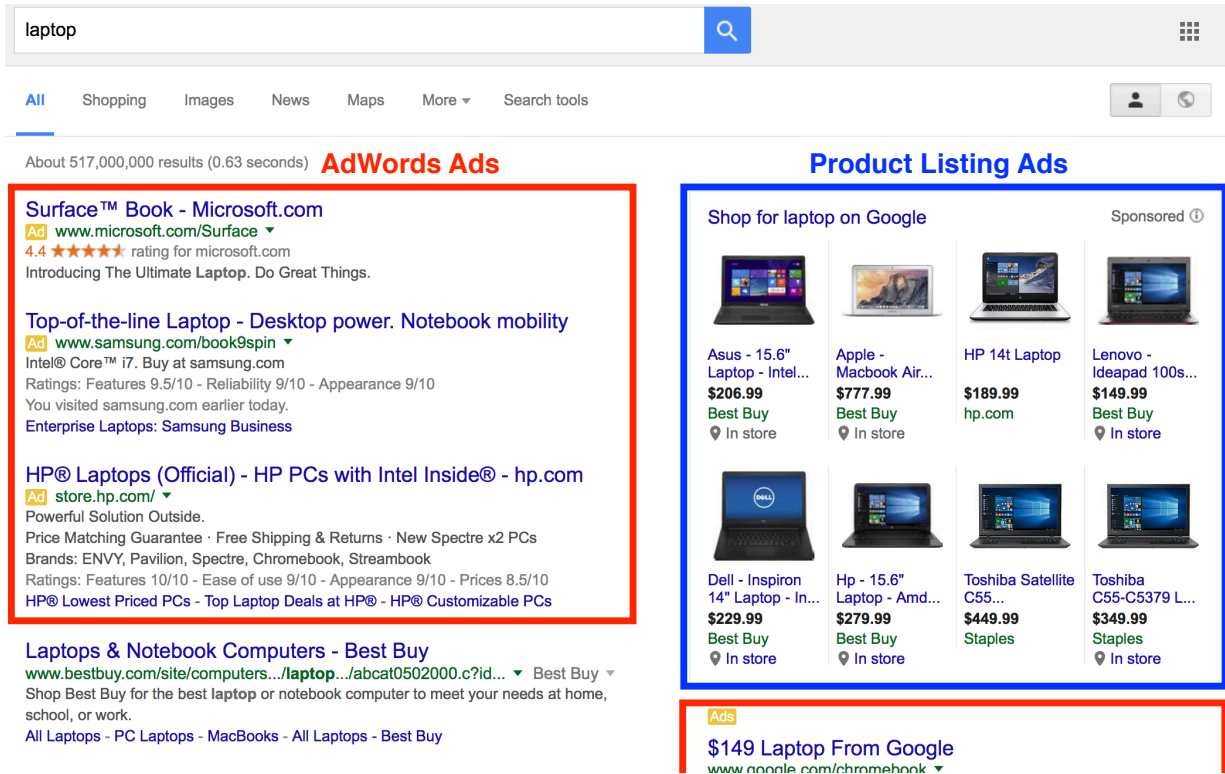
laptop

All Shopping Images News Maps More Search tools

About 517,000,000 results (0.63 seconds)

AdWords Ads

Product Listing Ads

Surface™ Book - Microsoft.com
Ad www.microsoft.com/Surface
4.4 ★★★★★ rating for microsoft.com
Introducing The Ultimate Laptop. Do Great Things.

Top-of-the-line Laptop - Desktop power. Notebook mobility
Ad www.samsung.com/book9spin
Intel® Core™ i7. Buy at samsung.com
Ratings: Features 9.5/10 - Reliability 9/10 - Appearance 9/10
You visited samsung.com earlier today.
Enterprise Laptops: Samsung Business

HP® Laptops (Official) - HP PCs with Intel Inside® - hp.com
Ad store.hp.com/
Powerful Solution Outside.
Price Matching Guarantee · Free Shipping & Returns · New Spectre x2 PCs
Brands: ENVY, Pavilion, Spectre, Chromebook, Streambook
Ratings: Features 10/10 - Ease of use 9/10 - Appearance 9/10 - Prices 8.5/10
HP® Lowest Priced PCs - Top Laptop Deals at HP® - HP® Customizable PCs

Laptops & Notebook Computers - Best Buy
www.bestbuy.com/site/computers.../laptop.../abcat0502000.c?id... Best Buy
Shop Best Buy for the best laptop or notebook computer to meet your needs at home, school, or work.
All Laptops - PC Laptops - MacBooks - All Laptops - Best Buy

Shop for laptop on Google
Sponsored

Asus - 15.6" Laptop - Intel...
$206.99
Best Buy
In store

Apple - Macbook Air...
$777.99
Best Buy
In store

HP 14t Laptop
$189.99
hp.com

Lenovo - Ideapad 100s...
$149.99
Best Buy
In store

Dell - Inspiron 14" Laptop - In...
$229.99
Best Buy
In store

Hp - 15.6" Laptop - Amd...
$279.99
Best Buy
In store

Toshiba Satellite C55...
$449.99
Staples

Toshiba C55-C5379 L...
$349.99
Staples
In store

Ads
$149 Laptop From Google
www.google.com/chromebook